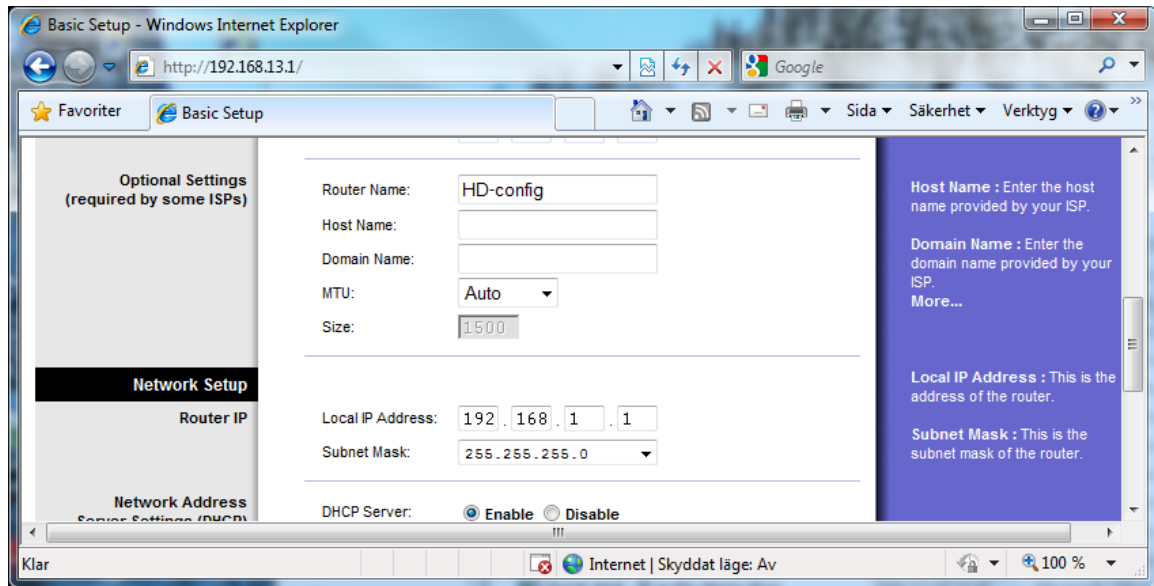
Basic Setup - Windows Internet Explorer

http://192.168.13.1/

Google

Favoriter

Basic Setup

Sida ▾ Säkerhet ▾ Verktyg ▾

Optional Settings
(required by some ISPs)

Router Name: HD-config

Host Name:

Domain Name:

MTU: Auto

Size: 1500

Network Setup

Router IP

Local IP Address: 192 . 168 . 1 . 1

Subnet Mask: 255.255.255.0

Network Address
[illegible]

DHCP Server: Enable Disable

Host Name : Enter the host name provided by your ISP.

Domain Name : Enter the domain name provided by your ISP.
More...

Local IP Address : This is the address of the router.

Subnet Mask : This is the subnet mask of the router.

Klar

Internet | Skyddat läge: Av

100 %